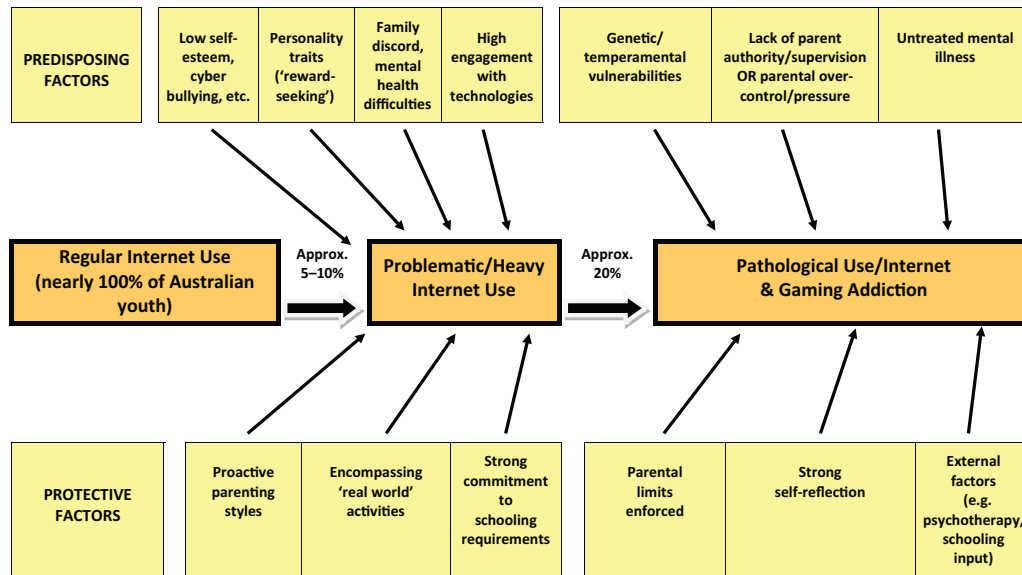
PREDISPOSING FACTORS

Low self-esteem, cyber bullying, etc.

Personality traits ('reward-seeking')

Family discord, mental health difficulties

High engagement with technologies

Genetic/ temperamental vulnerabilities

Lack of parent authority/supervision OR parental over-control/pressure

Untreated mental illness

Regular Internet Use (nearly 100% of Australian youth)

Approx. 5–10%

Problematic/Heavy Internet Use

Approx. 20%

Pathological Use/Internet & Gaming Addiction

PROTECTIVE FACTORS

Proactive parenting styles

Encompassing 'real world' activities

Strong commitment to schooling requirements

Parental limits enforced

Strong self-reflection

External factors (e.g. psychotherapy, schooling input)